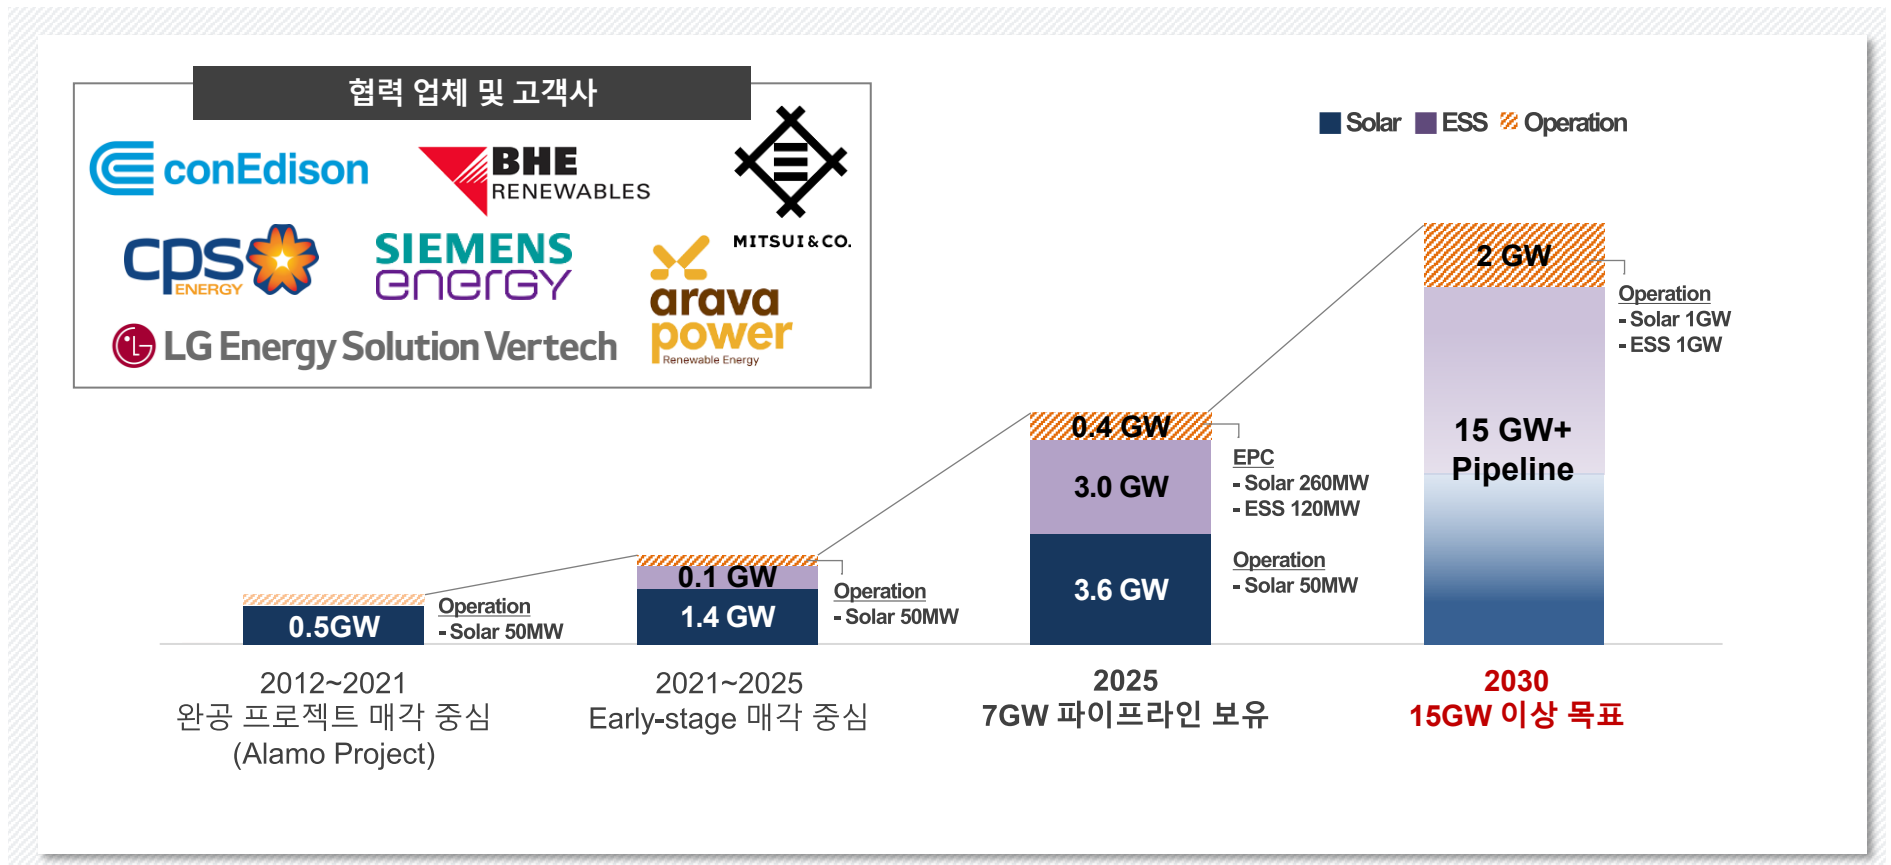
협력 업체 및 고객사

conEdison

BHE RENEWABLES

MITSUI&CO.

cps ENERGY

SIEMENS energy

arava power Renewable Energy

LG Energy Solution Vertech

Solar ESS Operation

0.5GW

Operation
- Solar 50MW

0.1 GW
1.4 GW

Operation
- Solar 50MW

0.4 GW
3.0 GW
3.6 GW

EPC
- Solar 260MW
- ESS 120MW

Operation
- Solar 50MW

2 GW
15 GW+ Pipeline

Operation
- Solar 1GW
- ESS 1GW

2012~2021
완공 프로젝트 매각 중심
(Alamo Project)

2021~2025
Early-stage 매각 중심

2025
7GW 파이프라인 보유

2030
15GW 이상 목표